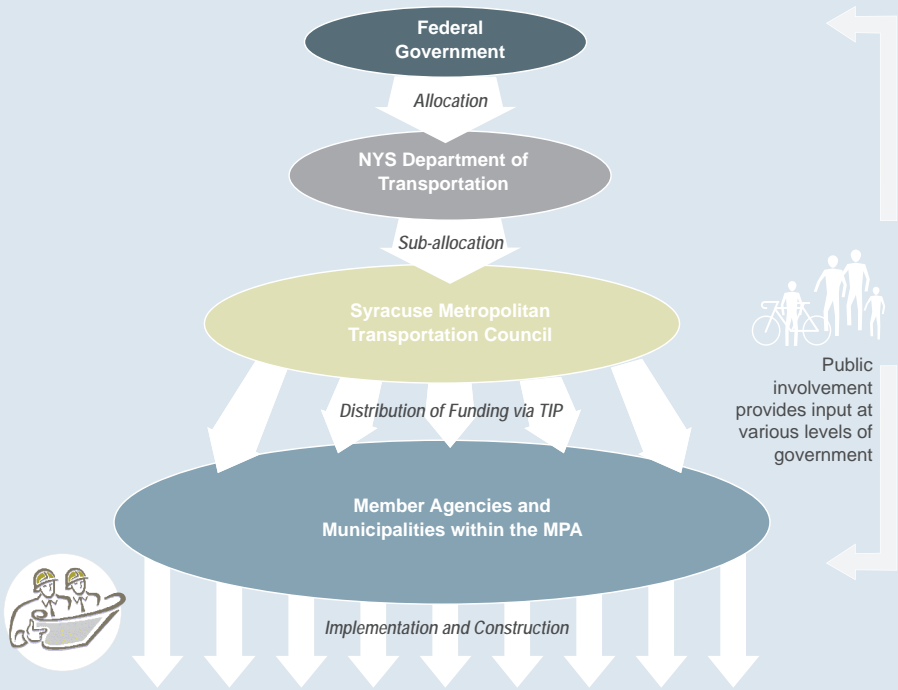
Federal Government

Allocation

NYS Department of Transportation

Sub-allocation

Syracuse Metropolitan Transportation Council

Distribution of Funding via TIP

Member Agencies and Municipalities within the MPA

Implementation and Construction

Public involvement provides input at various levels of government